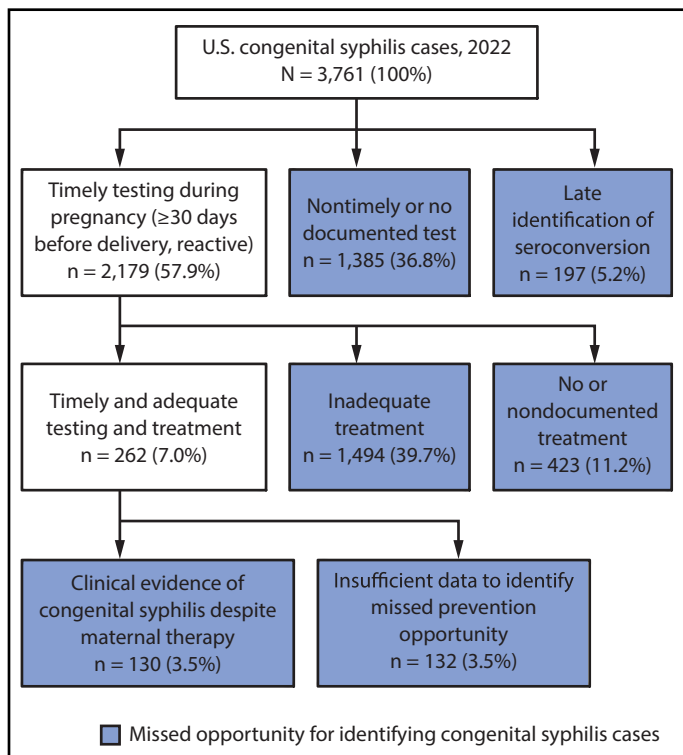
U.S. congenital syphilis cases, 2022
N = 3,761 (100%)

Timely testing during pregnancy (≥30 days before delivery, reactive)
n = 2,179 (57.9%)

Nontimely or no documented test
n = 1,385 (36.8%)

Late identification of seroconversion
n = 197 (5.2%)

Timely and adequate testing and treatment
n = 262 (7.0%)

Inadequate treatment
n = 1,494 (39.7%)

No or nondocumented treatment
n = 423 (11.2%)

Clinical evidence of congenital syphilis despite maternal therapy
n = 130 (3.5%)

Insufficient data to identify missed prevention opportunity
n = 132 (3.5%)

Missed opportunity for identifying congenital syphilis cases